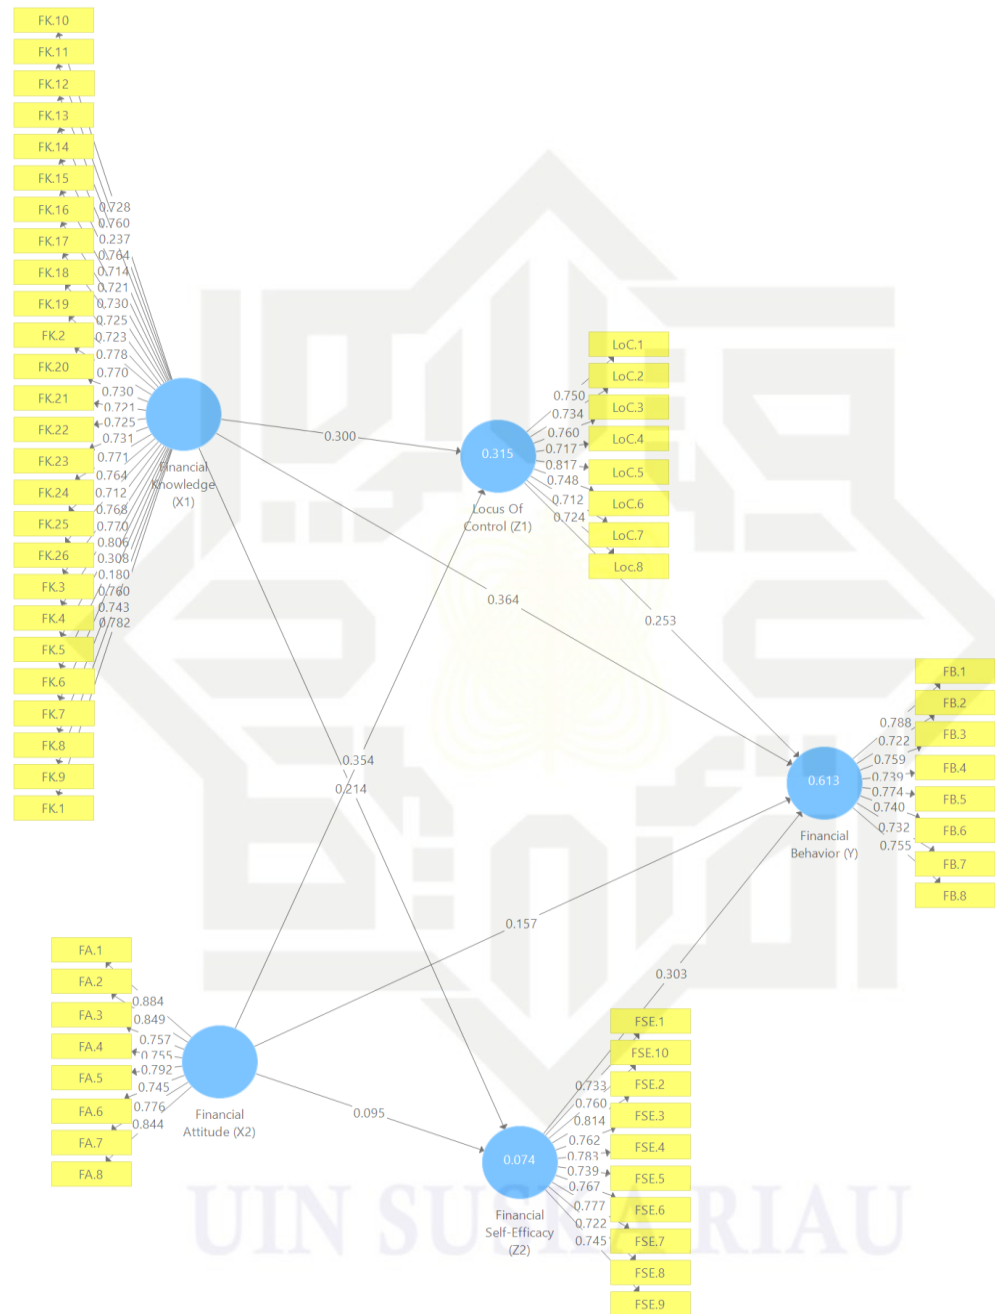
FK.10
FK.11
FK.12
FK.13
FK.14
FK.15
FK.16
FK.17
FK.18
FK.19
FK.2
FK.20
FK.21
FK.22
FK.23
FK.24
FK.25
FK.26
FK.3
FK.4
FK.5
FK.6
FK.7
FK.8
FK.9
FK.1

0.728
0.760
0.237
0.764
0.714
0.721
0.730
0.725
0.723
0.778
0.770
0.730
0.721
0.725
0.731
0.771
0.764
0.712
0.768
0.770
0.806
0.308
0.180
0.760
0.743
0.782

Financial Knowledge (X1)

0.300

LoC.1
LoC.2
LoC.3
LoC.4
LoC.5
LoC.6
LoC.7
Loc.8

0.750
0.734
0.760
0.717
0.817
0.748
0.712
0.724

0.315
Locus Of Control (Z1)

0.364
0.253

FB.1
FB.2
FB.3
FB.4
FB.5
FB.6
FB.7
FB.8

0.788
0.722
0.759
0.739
0.774
0.740
0.732
0.755

0.613
Financial Behavior (Y)

0.354
0.214

0.157
0.303

FA.1
FA.2
FA.3
FA.4
FA.5
FA.6
FA.7
FA.8

0.884
0.849
0.757
0.755
0.792
0.745
0.776
0.844

Financial Attitude (X2)

0.095

FSE.1
FSE.10
FSE.2
FSE.3
FSE.4
FSE.5
FSE.6
FSE.7
FSE.8
FSE.9

0.733
0.760
0.814
0.762
0.783
0.739
0.767
0.777
0.722
0.745

0.074
Financial Self-Efficacy (Z2)

UIN SUSKA RIAU